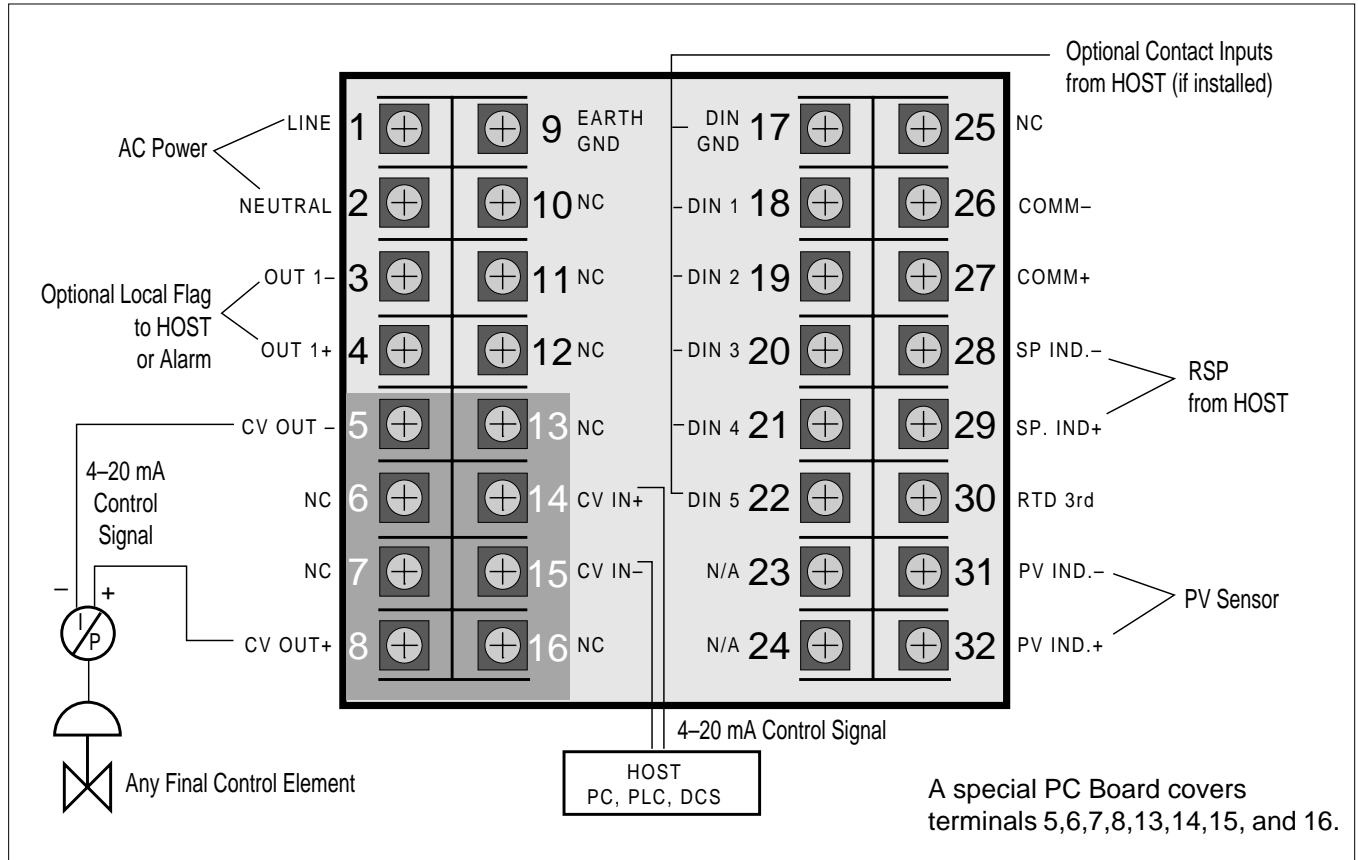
Optional Contact Inputs from HOST (if installed)

AC Power
LINE 1
9 EARTH GND
DIN GND 17
25 NC

NEUTRAL 2
10 NC
DIN 1 18
26 COMM–

Optional Local Flag to HOST or Alarm
OUT 1– 3
11 NC
DIN 2 19
27 COMM+

OUT 1+ 4
12 NC
DIN 3 20
28 SP IND.–
RSP from HOST

CV OUT – 5
13 NC
DIN 4 21
29 SP. IND+

4–20 mA Control Signal
NC 6
14 CV IN+
DIN 5 22
30 RTD 3rd

NC 7
15 CV IN–
N/A 23
31 PV IND.–
PV Sensor

–
+
I
P
CV OUT+ 8
16 NC
N/A 24
32 PV IND.+

4–20 mA Control Signal

Any Final Control Element

HOST
PC, PLC, DCS

A special PC Board covers terminals 5,6,7,8,13,14,15, and 16.